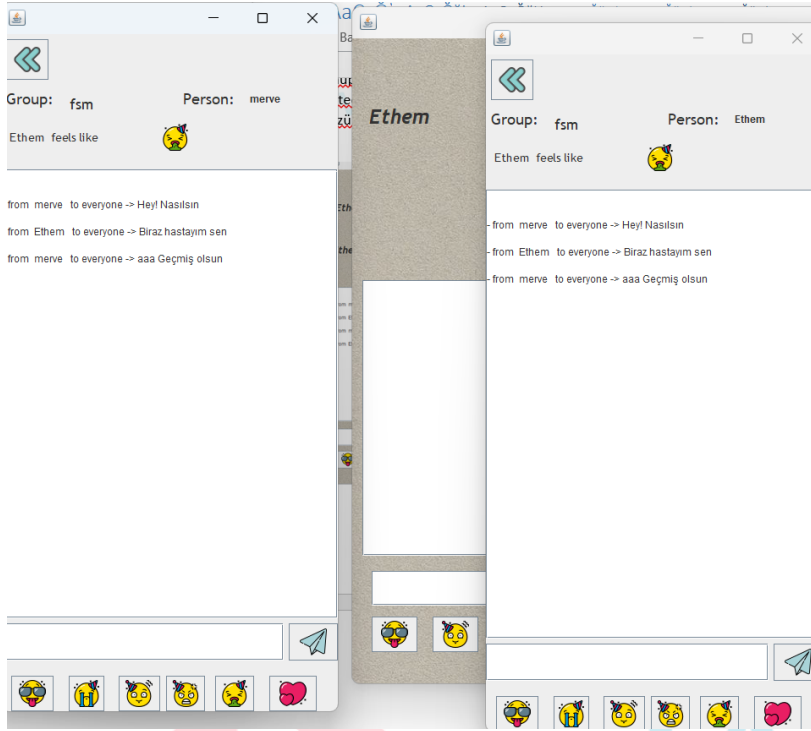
Group: fsm
Person: merve

Ethem feels like

from merve to everyone -> Hey! Nasılsın

from Ethem to everyone -> Biraz hastayım sen

from merve to everyone -> aaa Geçmiş olsun

Ethem

Group: fsm
Person: Ethem

Ethem feels like

- from merve to everyone -> Hey! Nasılsın

- from Ethem to everyone -> Biraz hastayım sen

- from merve to everyone -> aaa Geçmiş olsun